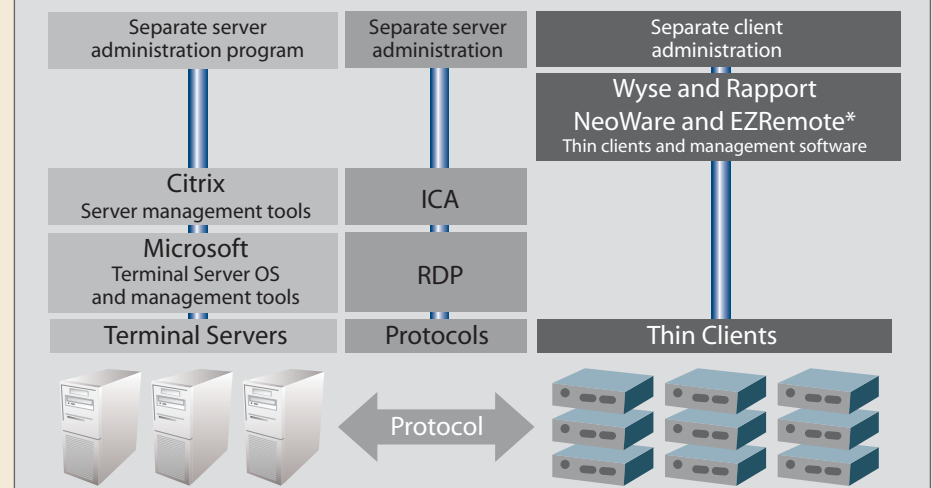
Separate server administration program

Separate server administration

Separate client administration

Wyse and Rapport
NeoWare and EZRemote*
Thin clients and management software

Citrix
Server management tools

ICA

Microsoft
Terminal Server OS and management tools

RDP

Terminal Servers

Protocols

Thin Clients

Protocol